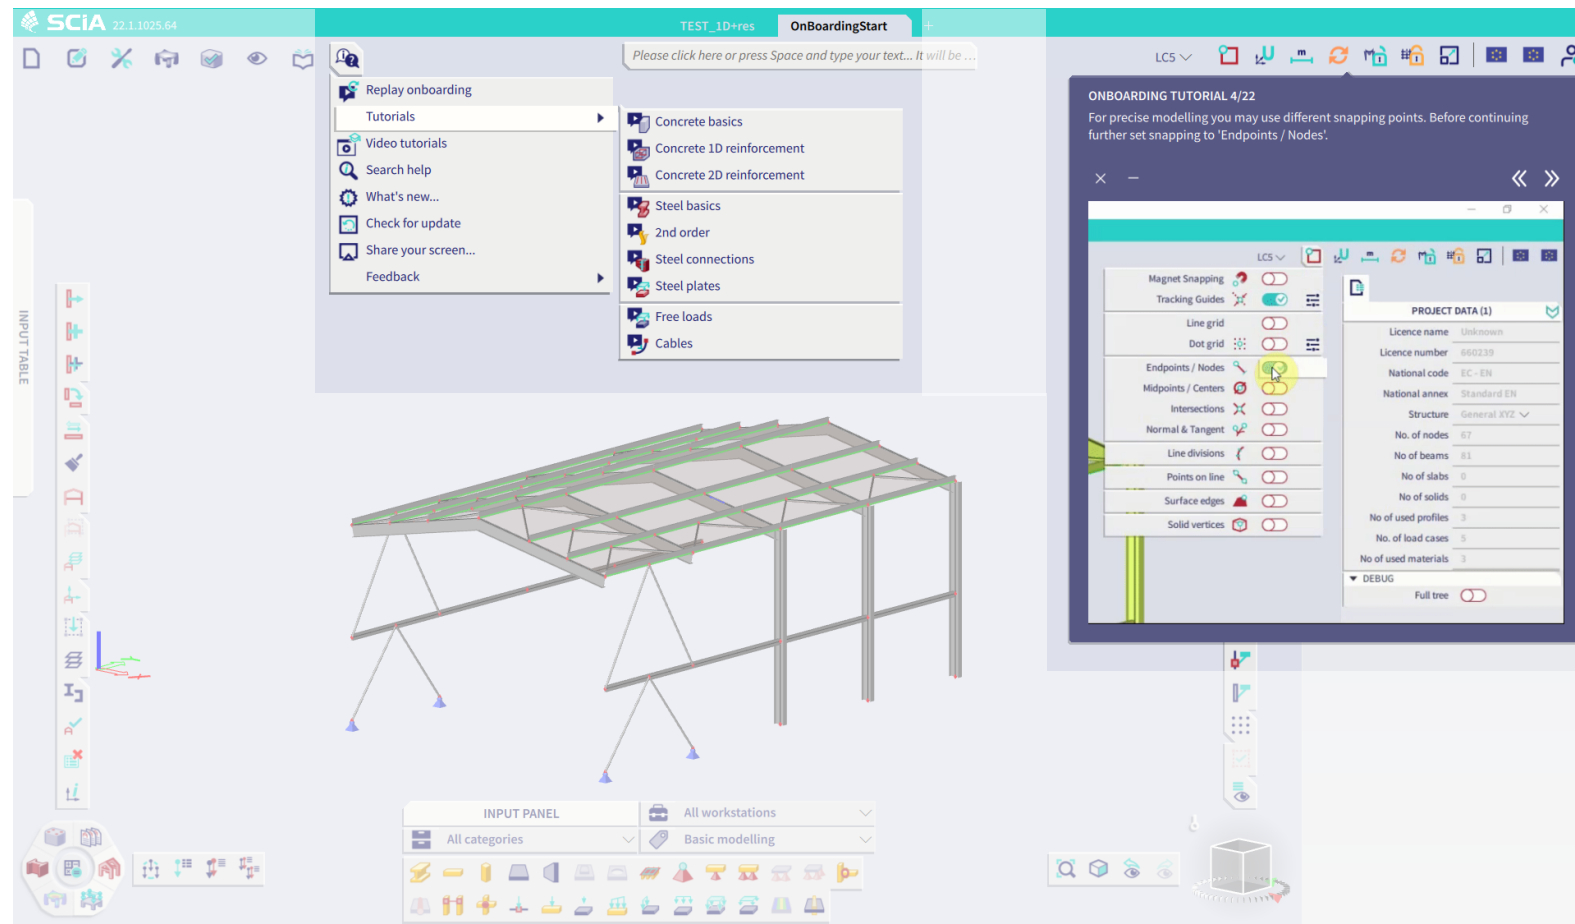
SCIA 22.1.1025.64

TEST_1D+res OnBoardingStart

Please click here or press Space and type your text... It will be ...

LC5

Replay onboarding
Tutorials
Video tutorials
Search help
What's new...
Check for update
Share your screen...
Feedback

Concrete basics
Concrete 1D reinforcement
Concrete 2D reinforcement
Steel basics
2nd order
Steel connections
Steel plates
Free loads
Cables

ONBOARDING TUTORIAL 4/22
For precise modelling you may use different snapping points. Before continuing further set snapping to 'Endpoints / Nodes'.

LCS
Magnet Snapping
Tracking Guides
Line grid
Dot grid
Endpoints / Nodes
Midpoints / Centers
Intersections
Normal & Tangent
Line divisions
Points on line
Surface edges
Solid vertices

PROJECT DATA (1)
Licence name Unknown
Licence number 660239
National code EC - EN
National annex Standard EN
Structure General XYZ
No. of nodes 67
No of beams 81
No of slabs 0
No of solids 0
No of used profiles 3
No. of load cases 5
No of used materials 3
DEBUG
Full tree

INPUT TABLE

INPUT PANEL
All categories
All workstations
Basic modelling